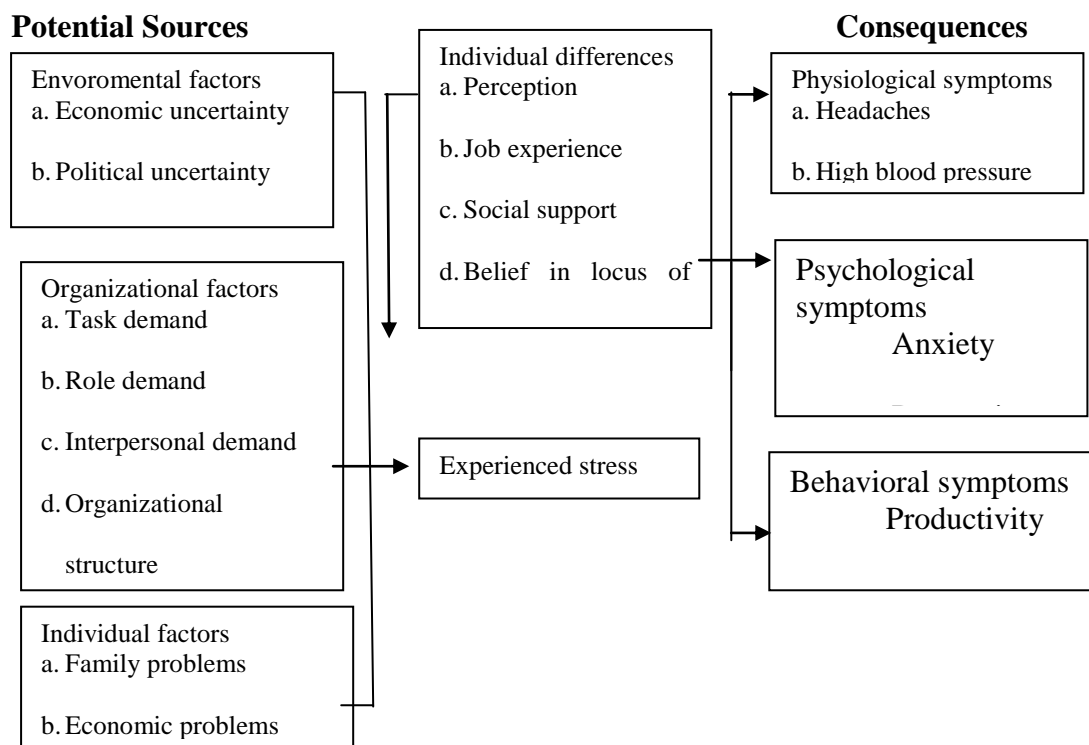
**Potential Sources**

**Consequences**

Envoromental factors
a. Economic uncertainty
b. Political uncertainty

Organizational factors
a. Task demand
b. Role demand
c. Interpersonal demand
d. Organizational structure

Individual factors
a. Family problems
b. Economic problems

Individual differences
a. Perception
b. Job experience
c. Social support
d. Belief in locus of

Experienced stress

Physiological symptoms
a. Headaches
b. High blood pressure

Psychological symptoms
Anxiety
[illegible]

Behavioral symptoms
Productivity